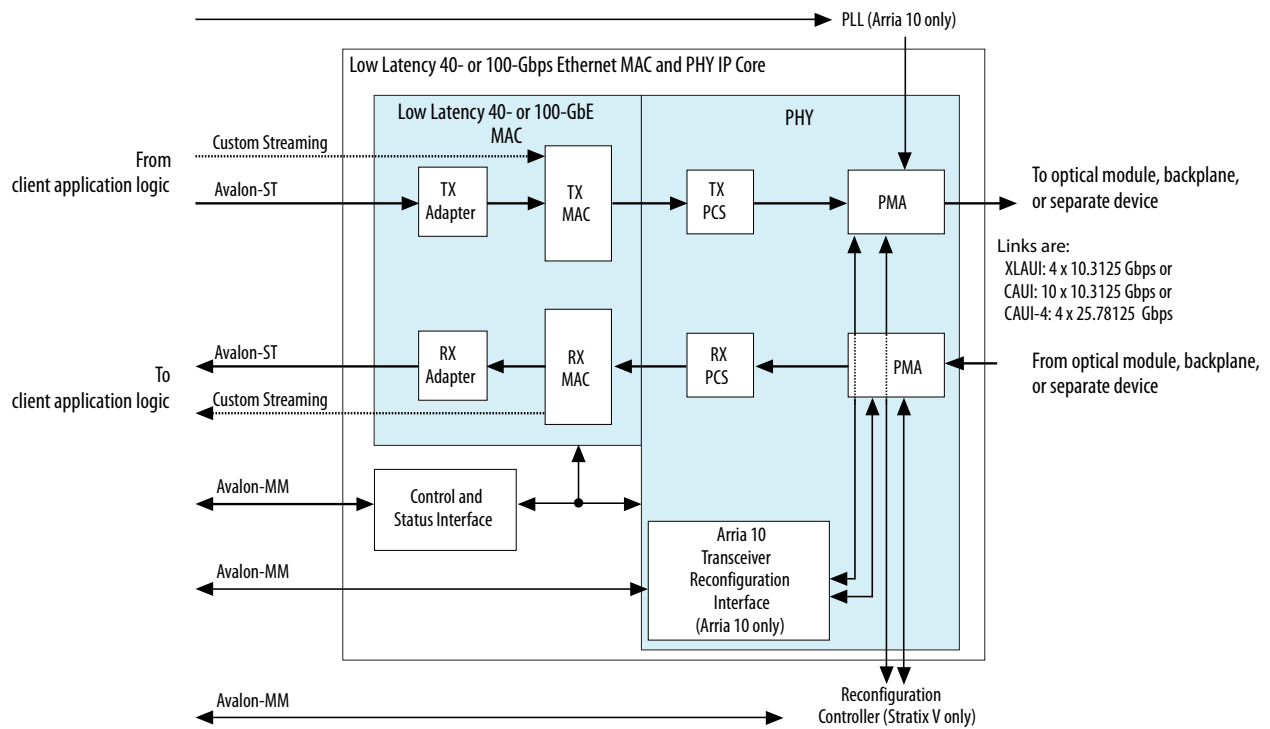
PLL (Arria 10 only)

Low Latency 40- or 100-Gbps Ethernet MAC and PHY IP Core

Low Latency 40- or 100-GbE MAC

PHY

Custom Streaming

From client application logic

Avalon-ST

TX Adapter

TX MAC

TX PCS

PMA

To optical module, backplane, or separate device

Links are:
XLAUI: 4 x 10.3125 Gbps or
CAUI: 10 x 10.3125 Gbps or
CAUI-4: 4 x 25.78125 Gbps

Avalon-ST

RX Adapter

RX MAC

RX PCS

PMA

From optical module, backplane, or separate device

To client application logic

Custom Streaming

Avalon-MM

Control and Status Interface

Avalon-MM

Arria 10 Transceiver Reconfiguration Interface (Arria 10 only)

Avalon-MM

Reconfiguration Controller (Stratix V only)